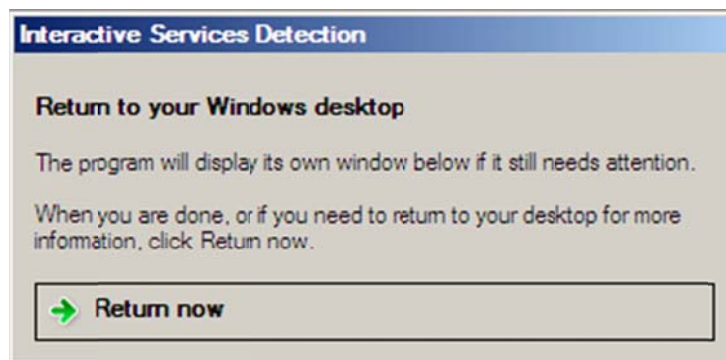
Interactive Services Detection

Return to your Windows desktop

The program will display its own window below if it still needs attention.

When you are done, or if you need to return to your desktop for more information, click Return now.

Return now